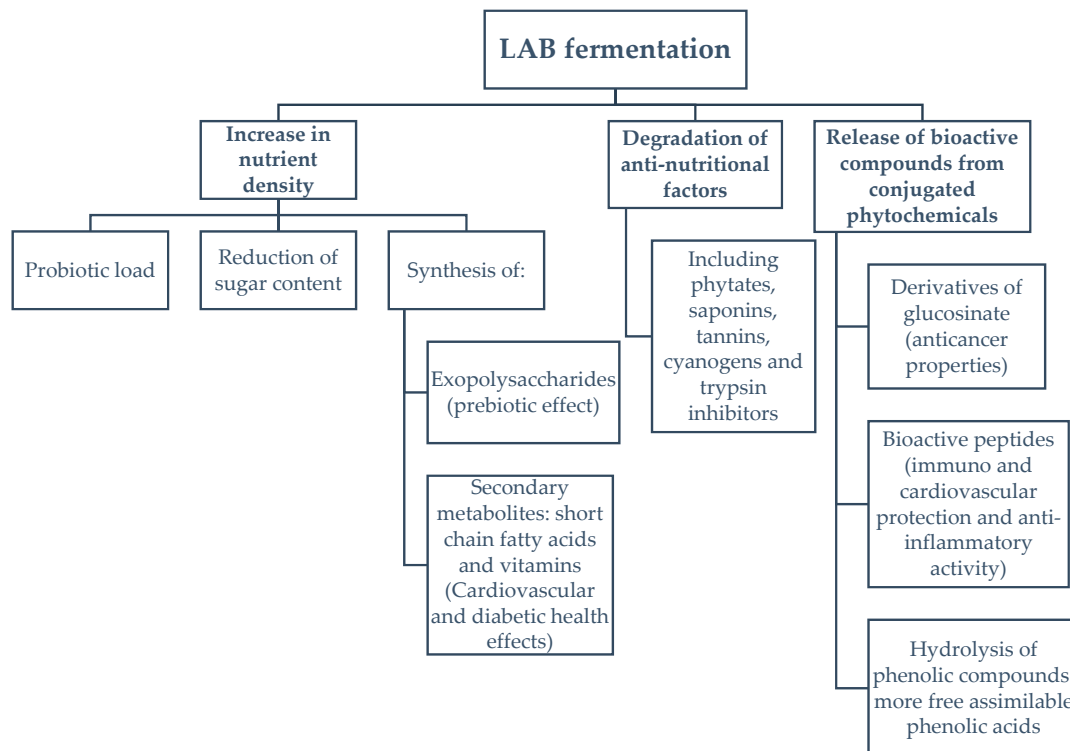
LAB fermentation

Increase in nutrient density

Probiotic load

Reduction of sugar content

Synthesis of:

Exopolysaccharides (prebiotic effect)

Secondary metabolites: short chain fatty acids and vitamins (Cardiovascular and diabetic health effects)

Degradation of anti-nutritional factors

Including phytates, saponins, tannins, cyanogens and trypsin inhibitors

Release of bioactive compounds from conjugated phytochemicals

Derivatives of glucosinate (anticancer properties)

Bioactive peptides (immuno and cardiovascular protection and anti-inflammatory activity)

Hydrolysis of phenolic compounds more free assimilable phenolic acids